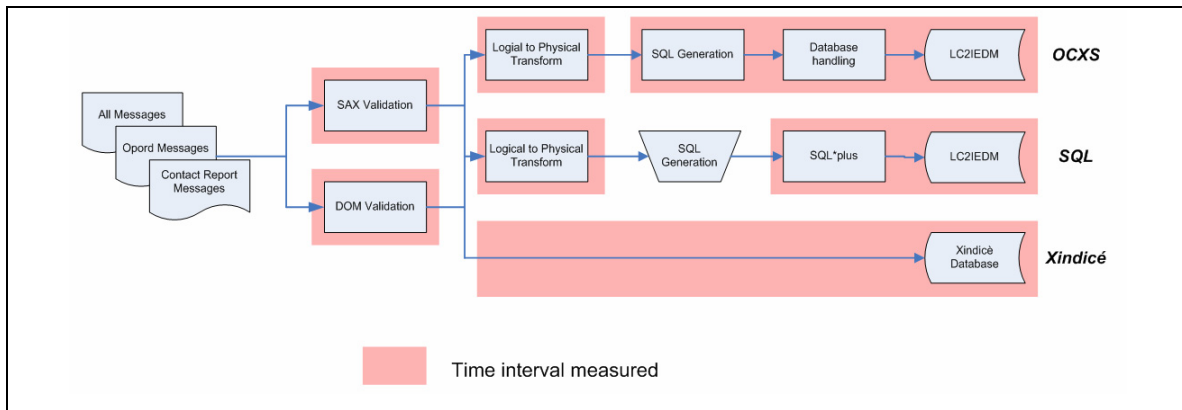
All Messages

Opord Messages

Contact Report Messages

SAX Validation

DOM Validation

Logial to Physical Transform

SQL Generation

Database handling

LC2IEDM

OCXS

Logial to Physical Transform

SQL Generation

SQL*plus

LC2IEDM

SQL

Xindicè Database

Xindicé

Time interval measured